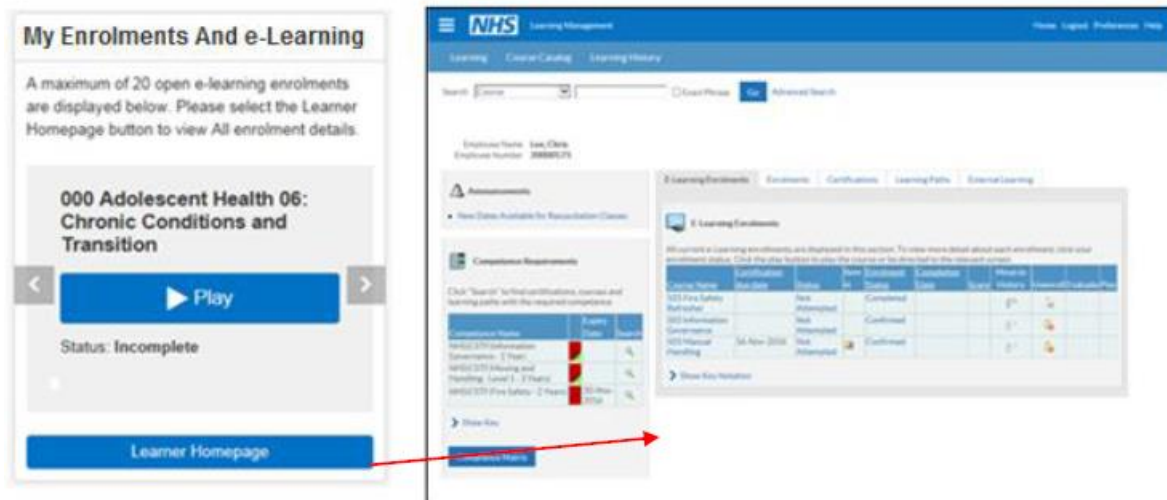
My Enrolments And e-Learning

A maximum of 20 open e-learning enrolments are displayed below. Please select the Learner Homepage button to view All enrolment details.

000 Adolescent Health 06: Chronic Conditions and Transition

Play

Status: Incomplete

Learner Homepage

NHS Learning Management

Home Logout Preferences Help

Learning Course Catalog Learning History

Search Course Go Exact Phrase Advanced Search

Employee Name Lee, Chris
Employee Number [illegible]

Announcements

New Dates Available for Resuscitation Classes

Competence Requirements

Click "Search" to find certifications, courses and learning paths with the required competence.

| Competence Name | Expiry Date | Search |
|---|---|---|
| NHS|CSTF|Information Governance - 1 Years | | |
| NHS|CSTF|Moving and Handling - Level 1 - 3 Years | | |
| NHS|CSTF|Fire Safety - 2 Years | 30-Nov-2016 | |

Show Key

Competence Matrix

E-Learning Enrolments Enrolments Certifications Learning Paths External Learning

E-Learning Enrolments

All current e-Learning enrolments are displayed in this section. To view more detail about each enrolment, click your enrolment status. Click the play button to play the course or be directed to the relevant screen.

| Course Name | Certification Due date | Status | Item | Enrolment Status | Completion Date | Score | Move to History | Unenroll | Evaluate | Play |
|---|---|---|---|---|---|---|---|---|---|---|
| 000 Fire Safety Refresher | | Not Attempted | | Completed | | | | | | |
| 000 Information Governance | | Not Attempted | | Confirmed | | | | | | |
| 000 Manual Handling | 16-Nov-2016 | Not Attempted | | Confirmed | | | | | | |

Show Key Notation